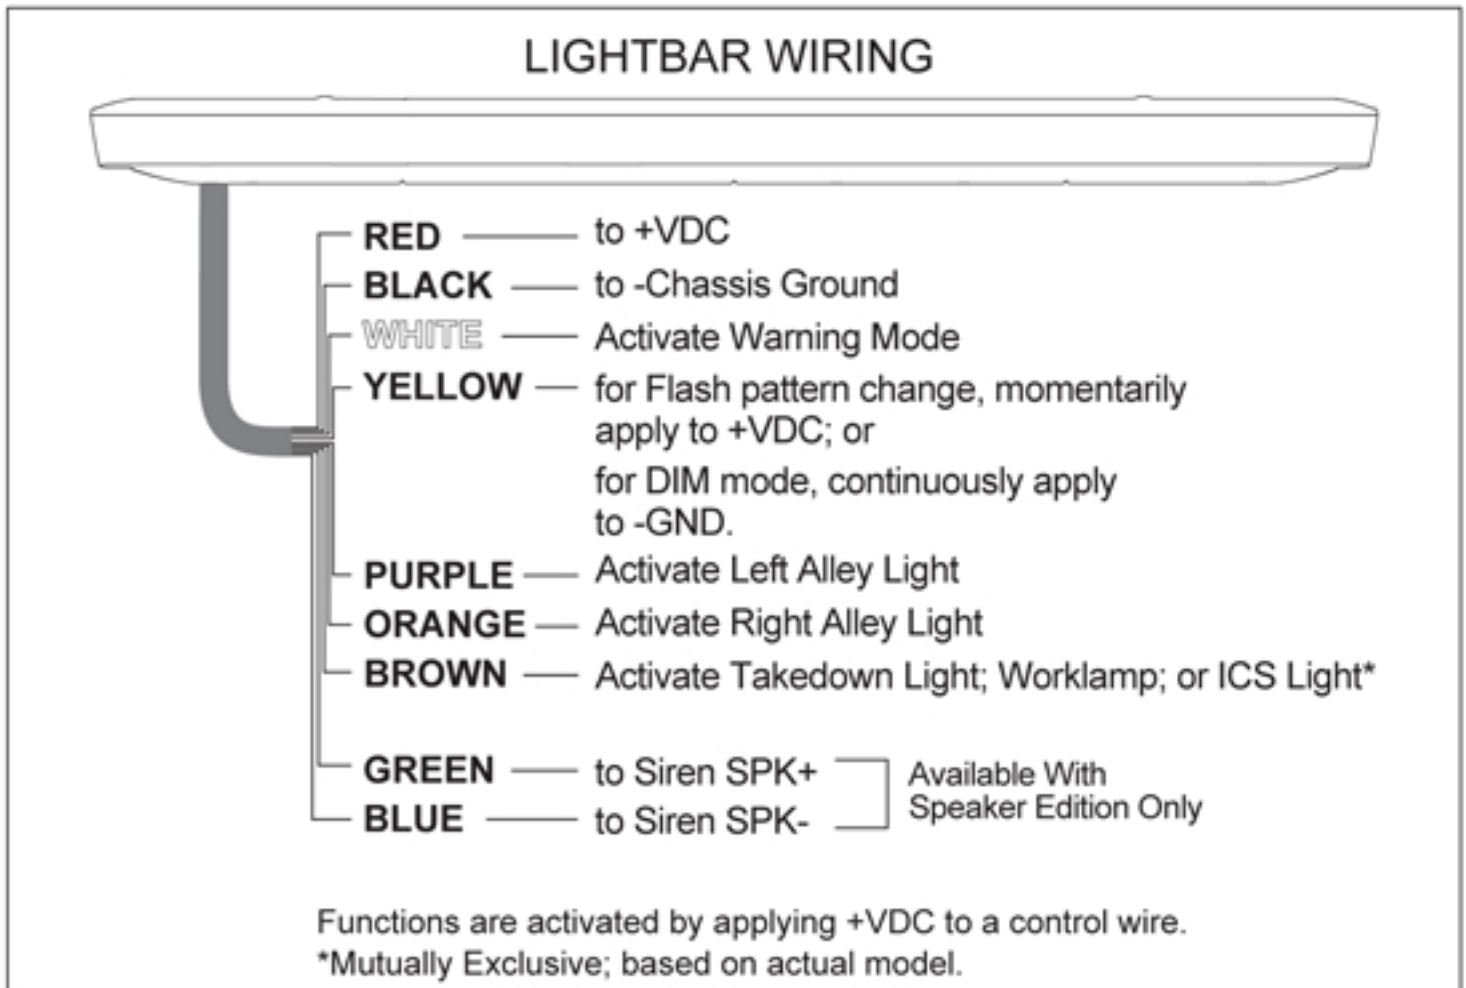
LIGHTBAR WIRING

RED — to +VDC
BLACK — to -Chassis Ground
WHITE — Activate Warning Mode
YELLOW — for Flash pattern change, momentarily apply to +VDC; or
for DIM mode, continuously apply to -GND.
PURPLE — Activate Left Alley Light
ORANGE — Activate Right Alley Light
BROWN — Activate Takedown Light; Worklamp; or ICS Light*

GREEN — to Siren SPK+
BLUE — to Siren SPK-
Available With Speaker Edition Only

Functions are activated by applying +VDC to a control wire.
*Mutually Exclusive; based on actual model.